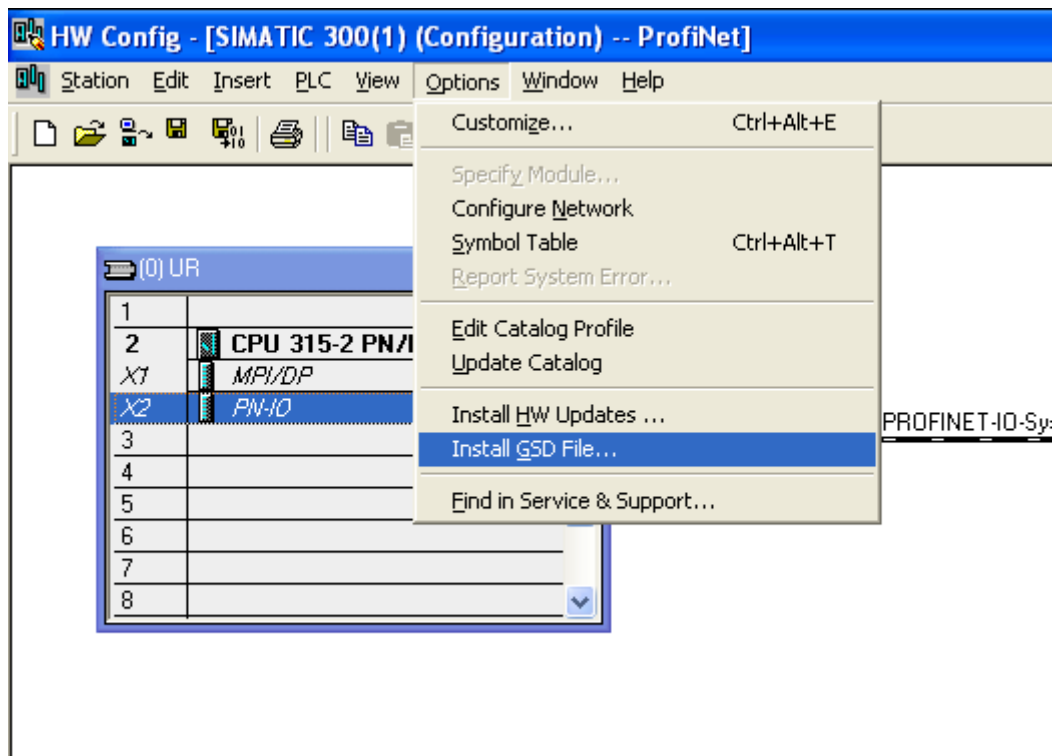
HW Config - [SIMATIC 300(1) (Configuration) -- ProfiNet]

Station Edit Insert PLC View Options Window Help

Customize... Ctrl+Alt+E

Specify Module...
Configure Network
Symbol Table Ctrl+Alt+T
Report System Error...

Edit Catalog Profile
Update Catalog

Install HW Updates ...
Install GSD File...

Find in Service & Support...

(0) UR

| | |
|---|---|
| 1 | |
| 2 | CPU 315-2 PN/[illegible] |
| X1 | MPI/DP |
| X2 | PN-IO |
| 3 | |
| 4 | |
| 5 | |
| 6 | |
| 7 | |
| 8 | |

PROFINET-IO-Sy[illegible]